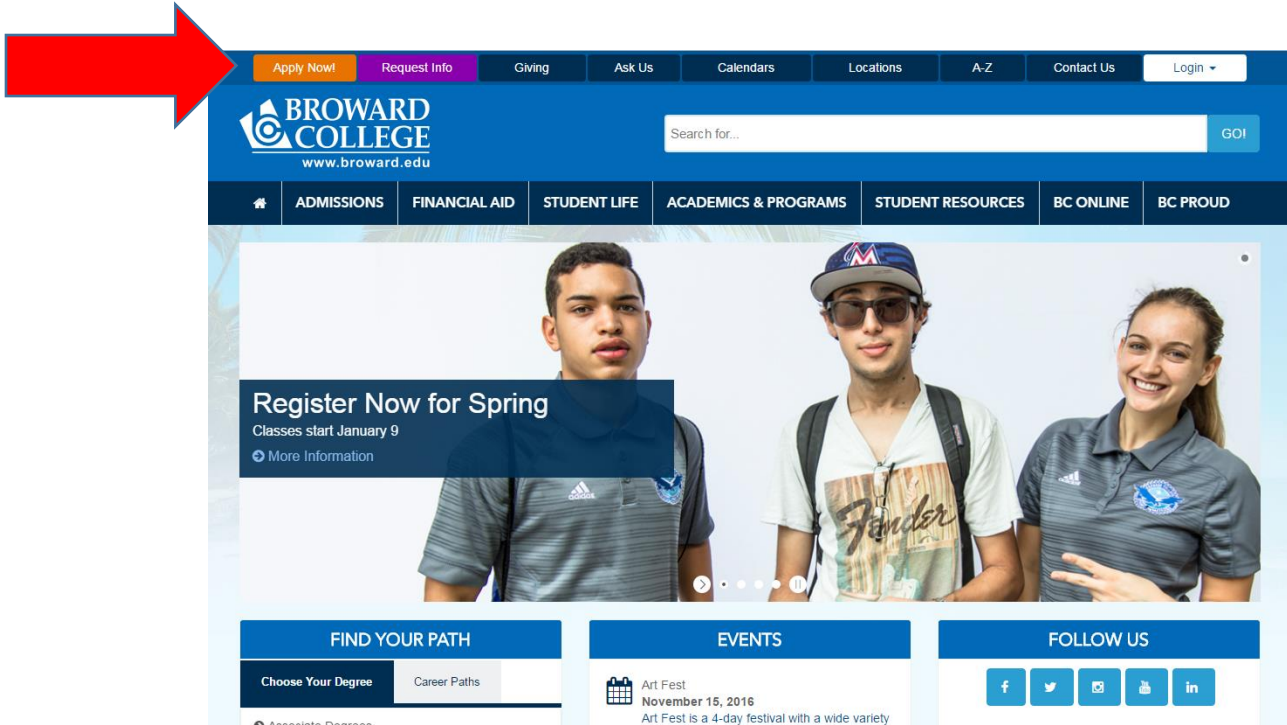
Apply Now! Request Info Giving Ask Us Calendars Locations A-Z Contact Us Login

BROWARD COLLEGE
www.broward.edu

Search for...
GO!

ADMISSIONS FINANCIAL AID STUDENT LIFE ACADEMICS & PROGRAMS STUDENT RESOURCES BC ONLINE BC PROUD

Register Now for Spring
Classes start January 9
More Information

FIND YOUR PATH
Choose Your Degree
Career Paths
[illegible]

EVENTS
Art Fest
November 15, 2016
Art Fest is a 4-day festival with a wide variety

FOLLOW US
f
in